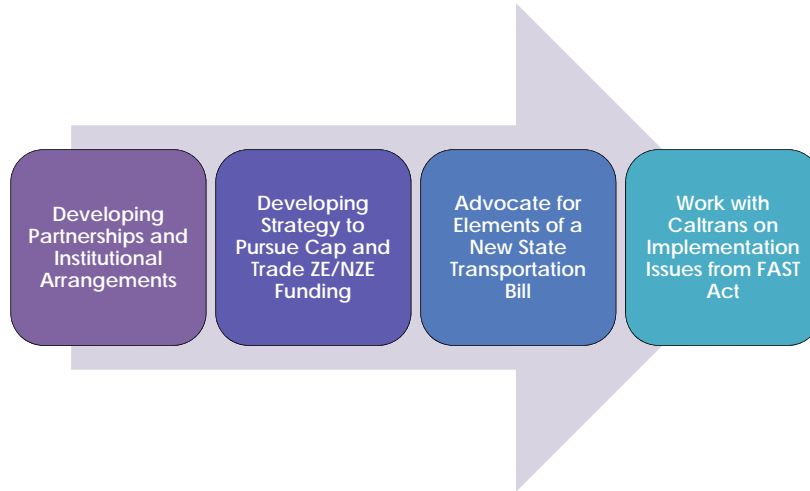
Developing Partnerships and Institutional Arrangements

Developing Strategy to Pursue Cap and Trade ZE/NZE Funding

Advocate for Elements of a New State Transportation Bill

Work with Caltrans on Implementation Issues from FAST Act